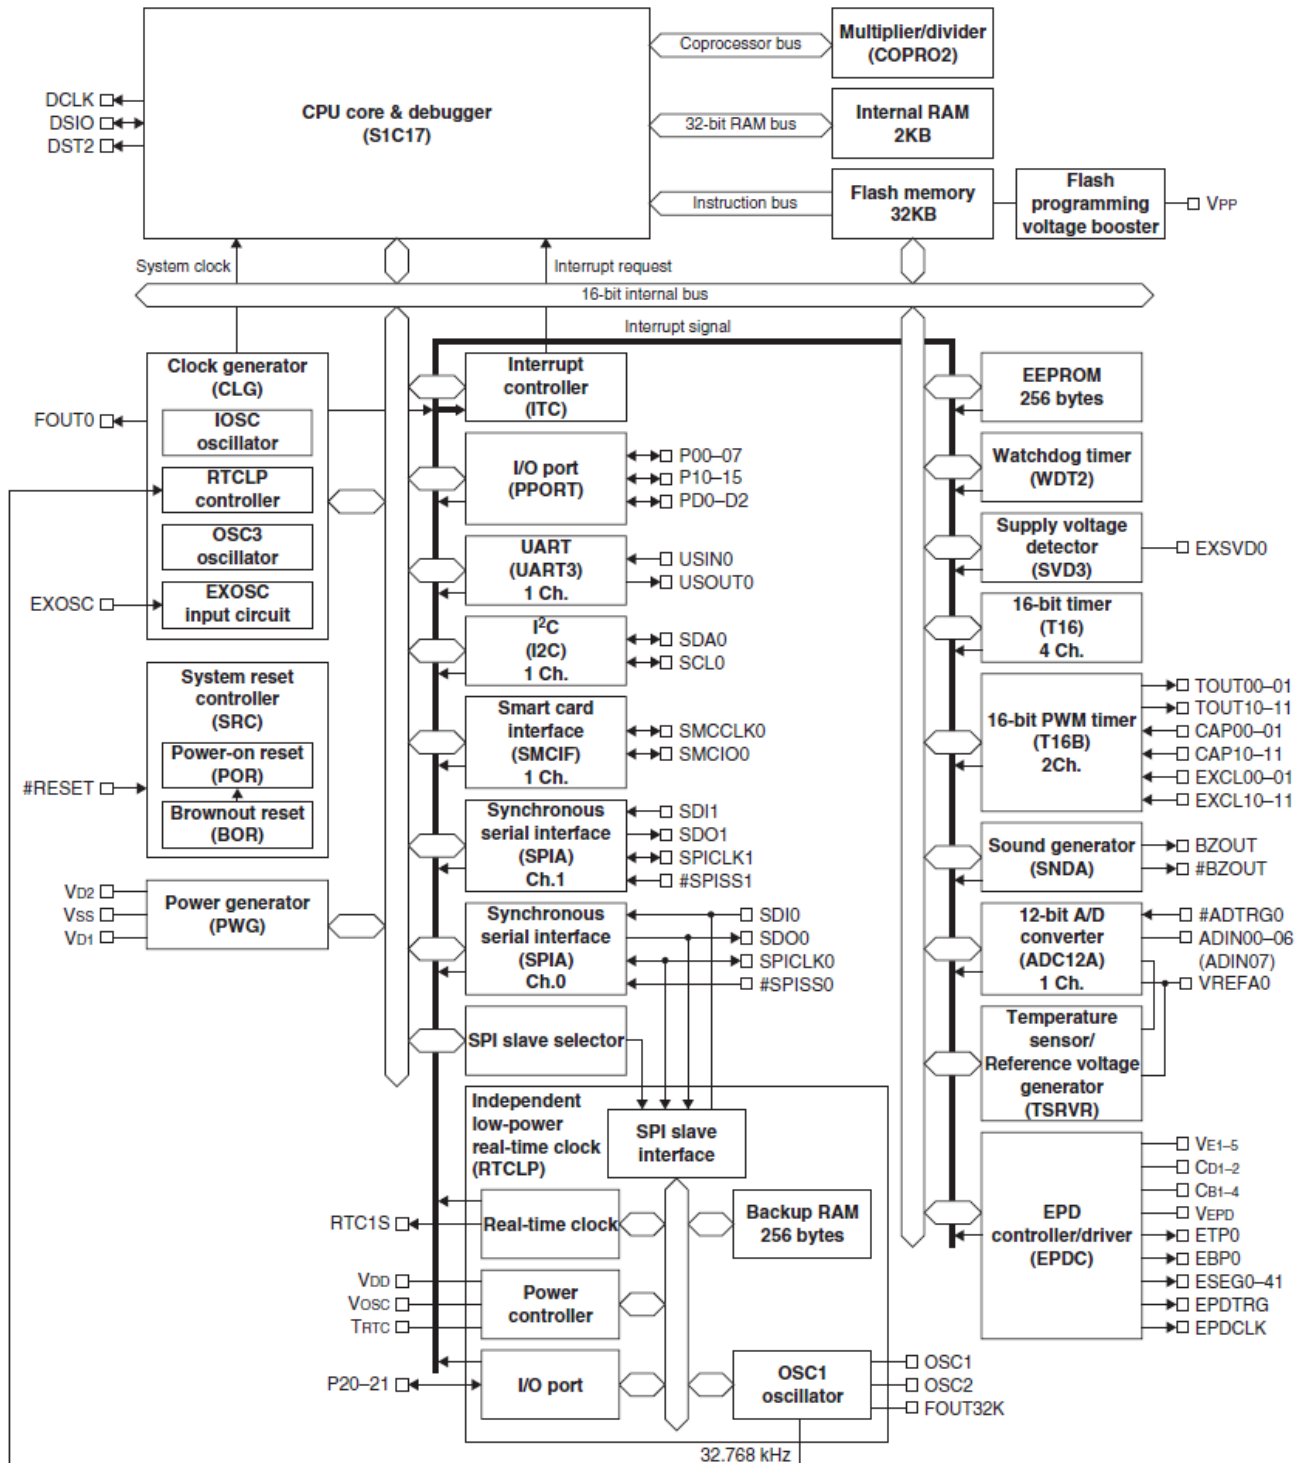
DCLK
DSIO
DST2

CPU core & debugger (S1C17)

Coprocessor bus
Multiplier/divider (COPRO2)
32-bit RAM bus
Internal RAM 2KB
Instruction bus
Flash memory 32KB
Flash programming voltage booster
VPP

System clock
Interrupt request
16-bit internal bus
Interrupt signal

Clock generator (CLG)
IOSC oscillator
RTCLP controller
OSC3 oscillator
EXOSC input circuit
FOUT0
EXOSC

System reset controller (SRC)
Power-on reset (POR)
Brownout reset (BOR)
#RESET

VD2
VSS
VD1
Power generator (PWG)

Interrupt controller (ITC)
I/O port (PPORT)
P00–07
P10–15
PD0–D2
UART (UART3) 1 Ch.
USIN0
USOUT0
I$^2$C (I2C) 1 Ch.
SDA0
SCL0
Smart card interface (SMCIF) 1 Ch.
SMCCLK0
SMCIO0
Synchronous serial interface (SPIA) Ch.1
SDI1
SDO1
SPICLK1
#SPISS1
Synchronous serial interface (SPIA) Ch.0
SDI0
SDO0
SPICLK0
#SPISS0
SPI slave selector

Independent low-power real-time clock (RTCLP)
SPI slave interface
Real-time clock
Backup RAM 256 bytes
Power controller
I/O port
OSC1 oscillator
RTC1S
VDD
VOSC
TRTC
P20–21
OSC1
OSC2
FOUT32K
32.768 kHz

EEPROM 256 bytes
Watchdog timer (WDT2)
Supply voltage detector (SVD3)
EXSVD0
16-bit timer (T16) 4 Ch.
16-bit PWM timer (T16B) 2Ch.
TOUT00–01
TOUT10–11
CAP00–01
CAP10–11
EXCL00–01
EXCL10–11
Sound generator (SNDA)
BZOUT
#BZOUT
12-bit A/D converter (ADC12A) 1 Ch.
#ADTRG0
ADIN00–06 (ADIN07)
VREFA0
Temperature sensor/ Reference voltage generator (TSRVR)
EPD controller/driver (EPDC)
VE1–5
CD1–2
CB1–4
VEPD
ETP0
EBP0
ESEG0–41
EPDTRG
EPDCLK